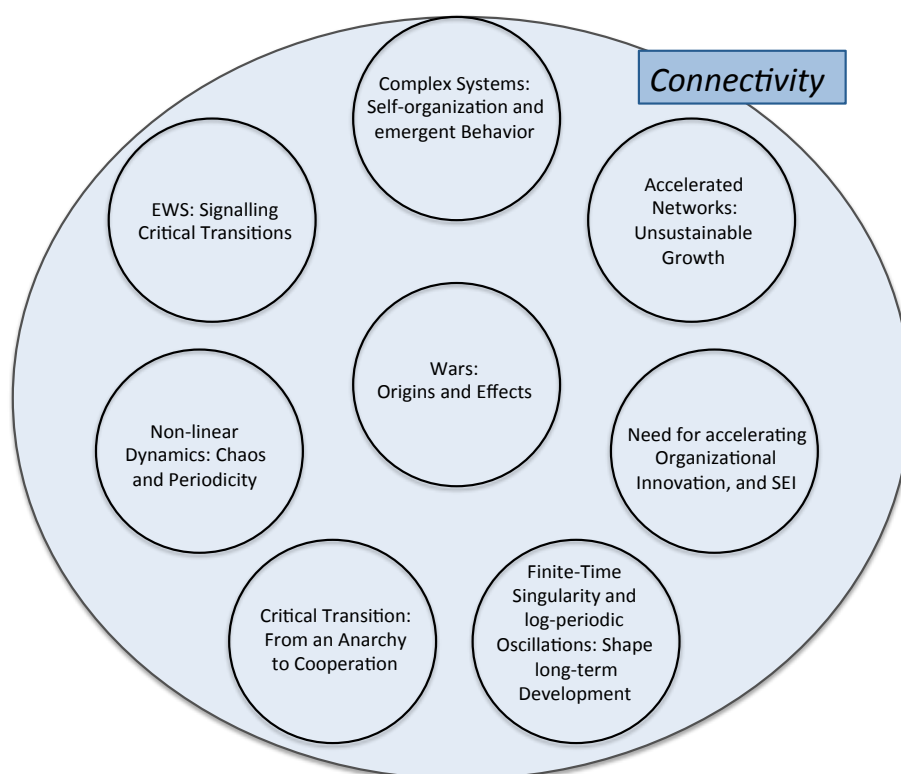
Connectivity

Complex Systems: Self-organization and emergent Behavior

EWS: Signalling Critical Transitions

Accelerated Networks: Unsustainable Growth

Wars: Origins and Effects

Non-linear Dynamics: Chaos and Periodicity

Need for accelerating Organizational Innovation, and SEI

Critical Transition: From an Anarchy to Cooperation

Finite-Time Singularity and log-periodic Oscillations: Shape long-term Development